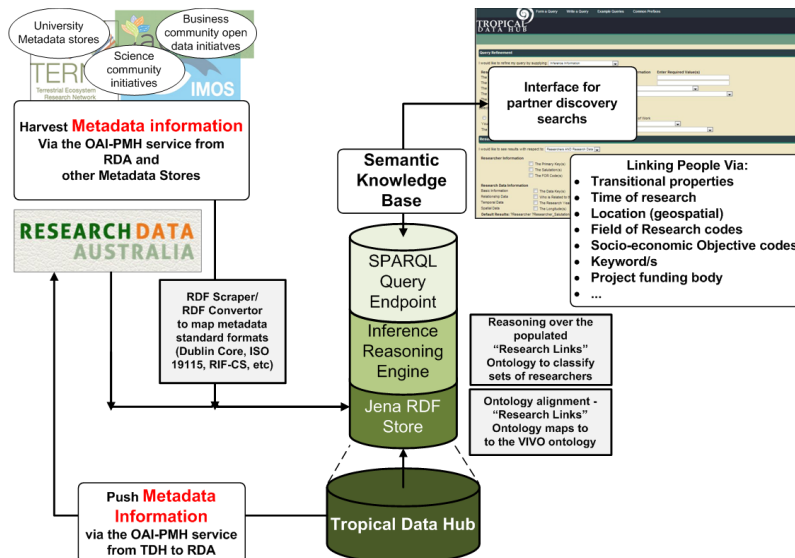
University Metadata stores

Business community open data initiatives

Science community initiatives

TERN
Terrestrial Ecosystem Research Network

IMOS

Harvest Metadata information Via the OAI-PMH service from RDA and other Metadata Stores

RESEARCH DATA AUSTRALIA

RDF Scraper/ RDF Convertor to map metadata standard formats (Dublin Core, ISO 19115, RIF-CS, etc)

TROPICAL DATA HUB

Interface for partner discovery searches

Semantic Knowledge Base

SPARQL Query Endpoint

Inference Reasoning Engine

Jena RDF Store

Linking People Via:
- Transitional properties
- Time of research
- Location (geospatial)
- Field of Research codes
- Socio-economic Objective codes
- Keyword/s
- Project funding body
- ...

Reasoning over the populated "Research Links" Ontology to classify sets of researchers

Ontology alignment - "Research Links" Ontology maps to the VIVO ontology

Push Metadata Information via the OAI-PMH service from TDH to RDA

Tropical Data Hub